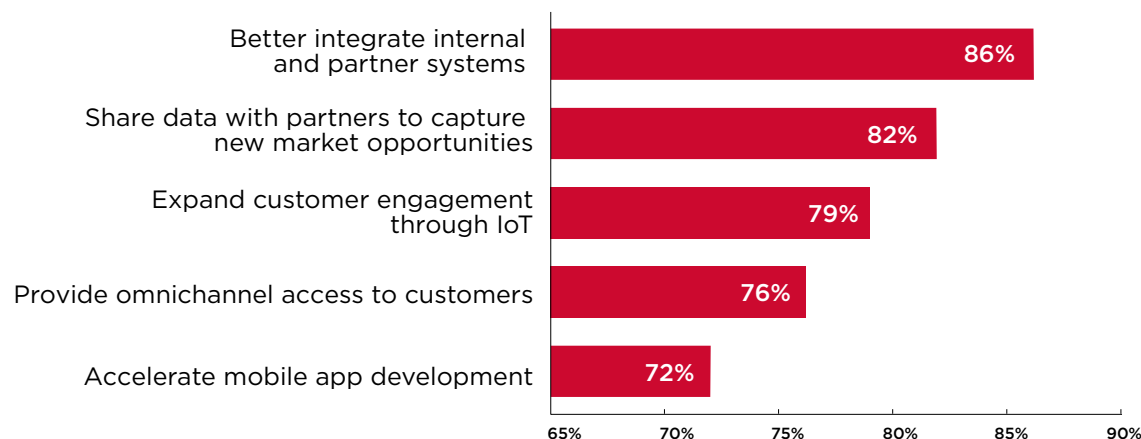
Better integrate internal and partner systems 86%

Share data with partners to capture new market opportunities 82%

Expand customer engagement through IoT 79%

Provide omnichannel access to customers 76%

Accelerate mobile app development 72%

65% 70% 75% 80% 85% 90%